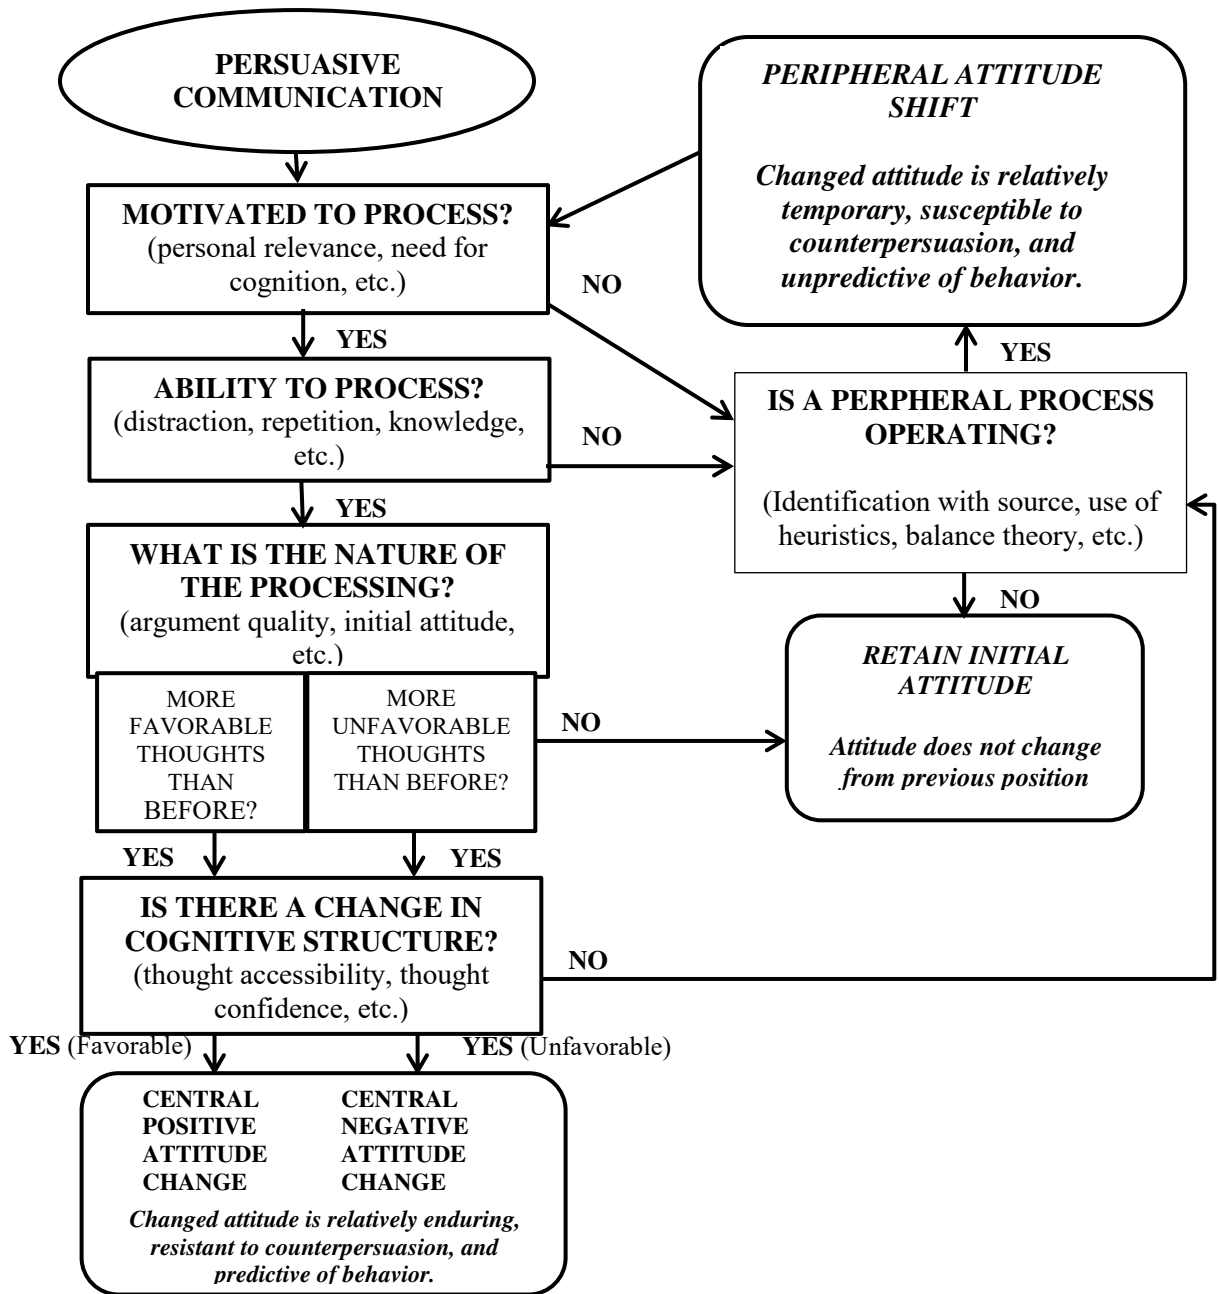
PERSUASIVE COMMUNICATION

PERIPHERAL ATTITUDE SHIFT

Changed attitude is relatively temporary, susceptible to counterpersuasion, and unpredictive of behavior.

MOTIVATED TO PROCESS?
(personal relevance, need for cognition, etc.)

NO

YES

YES

ABILITY TO PROCESS?
(distraction, repetition, knowledge, etc.)

NO

IS A PERPHERAL PROCESS OPERATING?

(Identification with source, use of heuristics, balance theory, etc.)

YES

WHAT IS THE NATURE OF THE PROCESSING?
(argument quality, initial attitude, etc.)

NO

RETAIN INITIAL ATTITUDE

Attitude does not change from previous position

MORE FAVORABLE THOUGHTS THAN BEFORE?

MORE UNFAVORABLE THOUGHTS THAN BEFORE?

NO

YES

YES

IS THERE A CHANGE IN COGNITIVE STRUCTURE?
(thought accessibility, thought confidence, etc.)

NO

YES (Favorable)

YES (Unfavorable)

CENTRAL POSITIVE ATTITUDE CHANGE

CENTRAL NEGATIVE ATTITUDE CHANGE

Changed attitude is relatively enduring, resistant to counterpersuasion, and predictive of behavior.